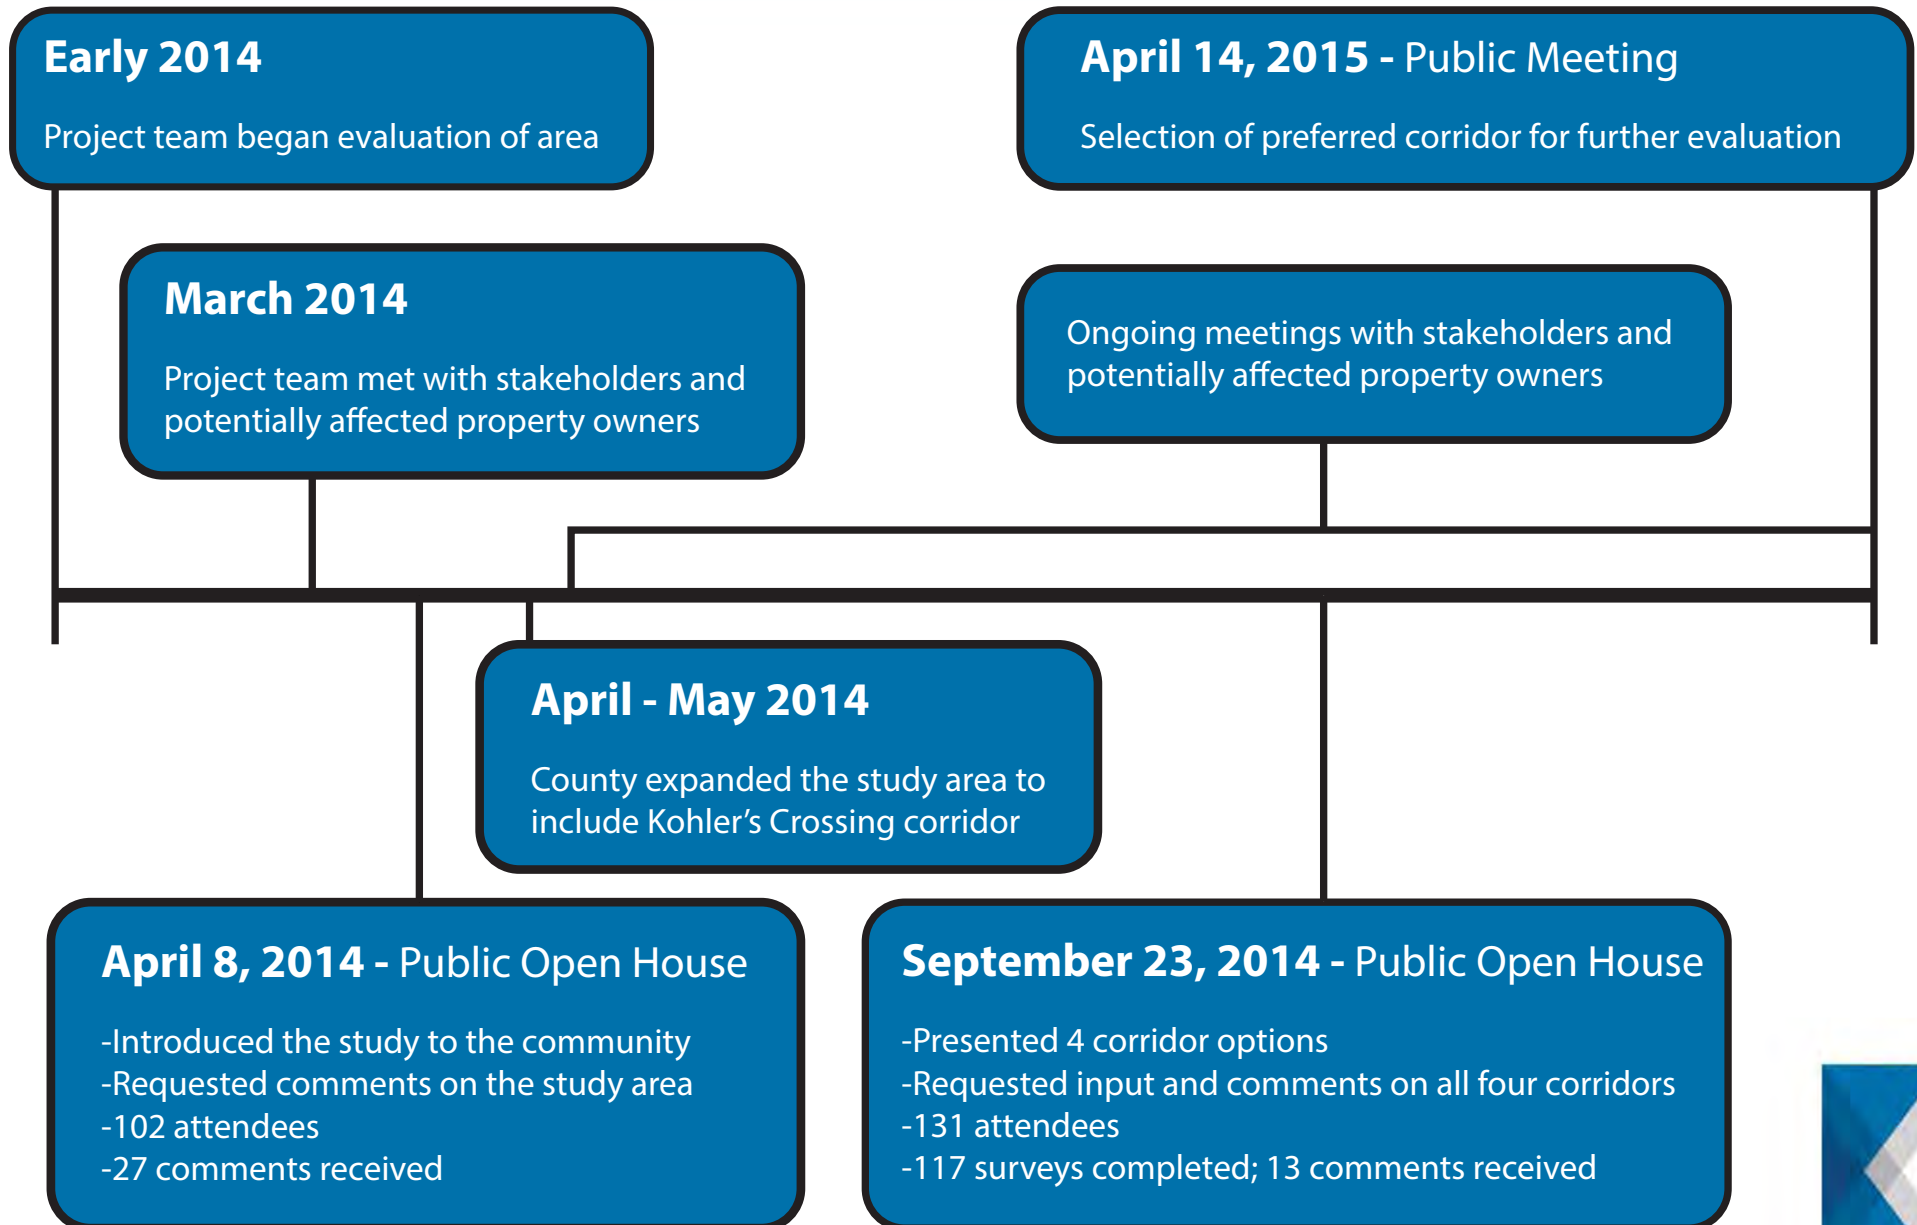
Early 2014

Project team began evaluation of area

April 14, 2015 - Public Meeting

Selection of preferred corridor for further evaluation

March 2014

Project team met with stakeholders and potentially affected property owners

Ongoing meetings with stakeholders and potentially affected property owners

April - May 2014

County expanded the study area to include Kohler's Crossing corridor

April 8, 2014 - Public Open House

-Introduced the study to the community
-Requested comments on the study area
-102 attendees
-27 comments received

September 23, 2014 - Public Open House

-Presented 4 corridor options
-Requested input and comments on all four corridors
-131 attendees
-117 surveys completed; 13 comments received